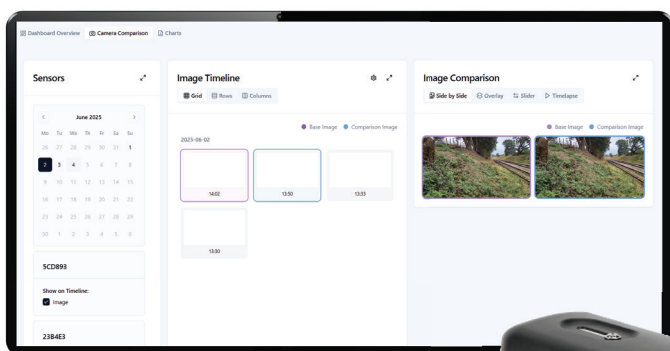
Dashboard Overview  Camera Comparison  Charts

Sensors

June 2025

| Mo | Tu | We | Th | Fr | Sa | Su |
|---|---|---|---|---|---|---|
| 26 | 27 | 28 | 29 | 30 | 31 | 1 |
| 2 | 3 | 4 | 5 | 6 | 7 | 8 |
| 9 | 10 | 11 | 12 | 13 | 14 | 15 |
| 16 | 17 | 18 | 19 | 20 | 21 | 22 |
| 23 | 24 | 25 | 26 | 27 | 28 | 29 |
| 30 | 1 | 2 | 3 | 4 | 5 | 6 |

5CD893

Show on Timeline:
Image

23B4E3

Image Timeline

Grid  Rows  Columns

Base Image  Comparison Image

2025-06-02

14:02  13:50  13:53

13:50

Image Comparison

Side by Side  Overlay  Slider  Timelapse

Base Image  Comparison Image